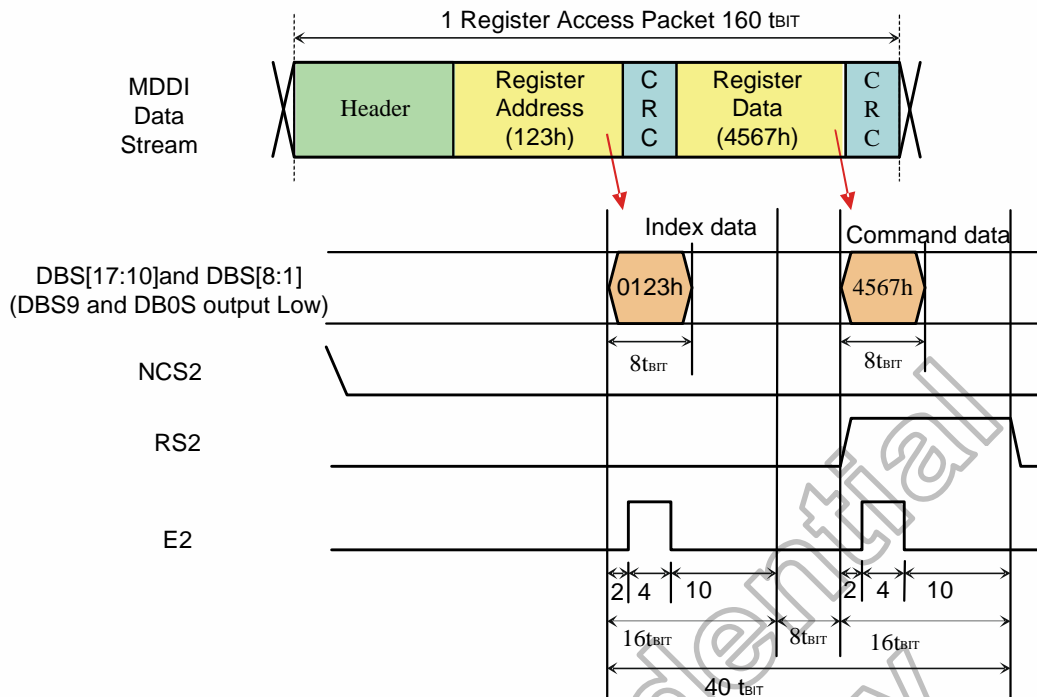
1 Register Access Packet 160 $t_{BIT}$

MDDI Data Stream

Header

Register Address (123h)

C R C

Register Data (4567h)

C R C

Index data

Command data

DBS[17:10]and DBS[8:1] (DBS9 and DB0S output Low)

0123h

4567h

$8t_{BIT}$

$8t_{BIT}$

NCS2

RS2

E2

2 4 10

2 4 10

$16t_{BIT}$

$8t_{BIT}$

$16t_{BIT}$

40 $t_{BIT}$

Confidential